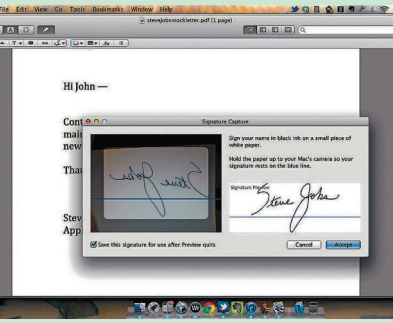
File Edit View Go Tools Bookmarks Window Help

stevejobsmockletter.pdf (1 page)

Hi John —

Cont
mai
new

Than

Stev
App

Signature Capture

Sign your name in black ink on a small piece of white paper.

Hold the paper up to your Mac's camera so your signature rests on the blue line.

Signature Preview:

Steve Jobs

Save this signature for use after Preview quits

Cancel

Accept